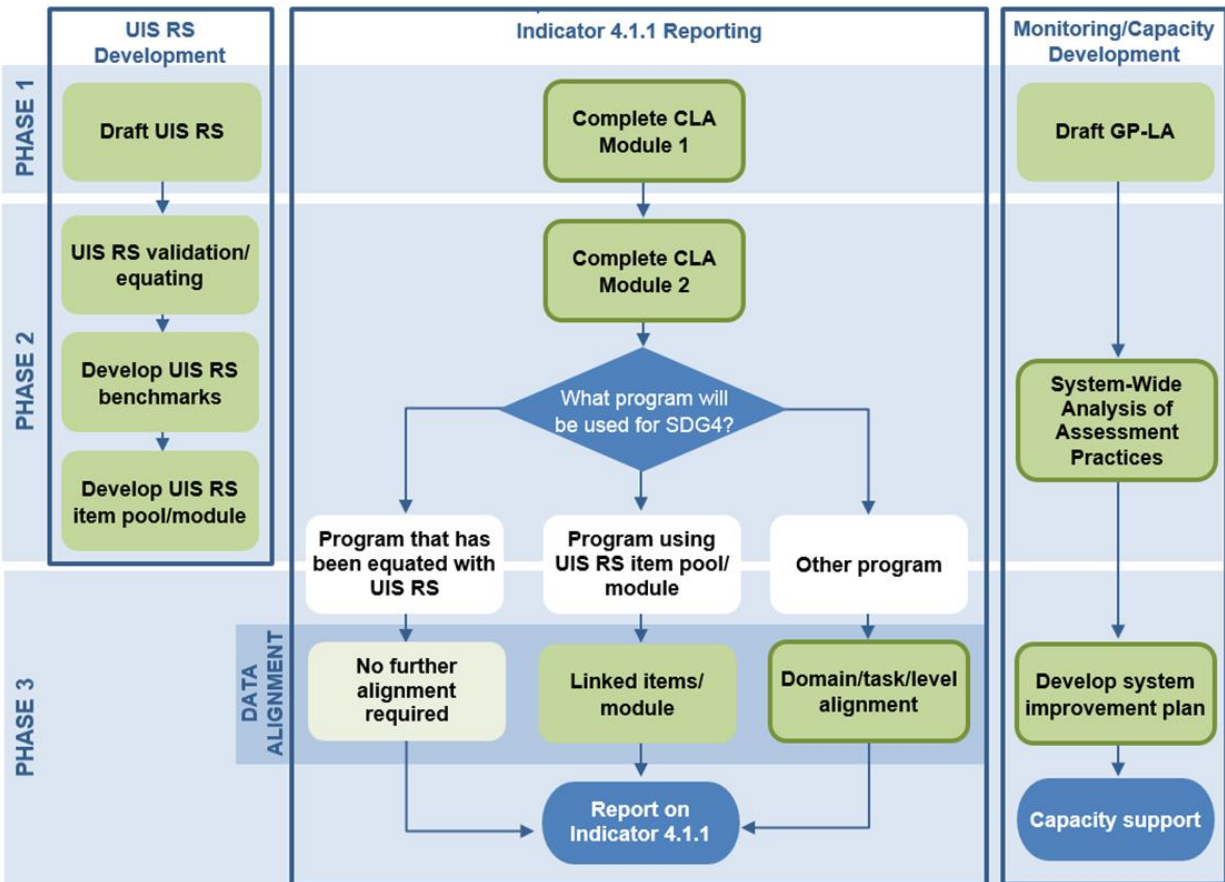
UIS RS Development

Indicator 4.1.1 Reporting

Monitoring/Capacity Development

PHASE 1

Draft UIS RS

Complete CLA Module 1

Draft GP-LA

PHASE 2

UIS RS validation/ equating

Develop UIS RS benchmarks

Develop UIS RS item pool/module

Complete CLA Module 2

What program will be used for SDG4?

System-Wide Analysis of Assessment Practices

Program that has been equated with UIS RS

Program using UIS RS item pool/ module

Other program

PHASE 3

DATA ALIGNMENT

No further alignment required

Linked items/ module

Domain/task/level alignment

Develop system improvement plan

Report on Indicator 4.1.1

Capacity support